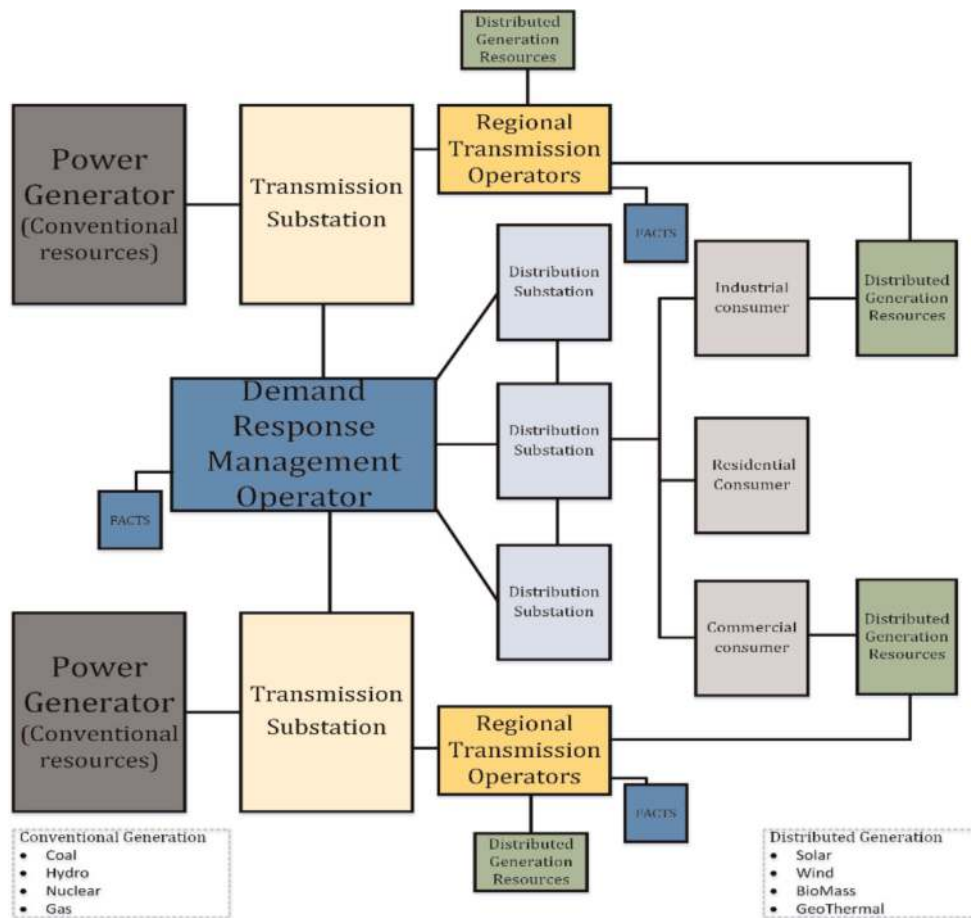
Distributed Generation Resources

Power Generator (Conventional resources)

Transmission Substation

Regional Transmission Operators

FACTS

Distribution Substation

Industrial consumer

Distributed Generation Resources

Demand Response Management Operator

Distribution Substation

Residential Consumer

FACTS

Distribution Substation

Commercial consumer

Distributed Generation Resources

Power Generator (Conventional resources)

Transmission Substation

Regional Transmission Operators

FACTS

Distributed Generation Resources

Conventional Generation
- Coal
- Hydro
- Nuclear
- Gas

Distributed Generation
- Solar
- Wind
- BioMass
- GeoThermal